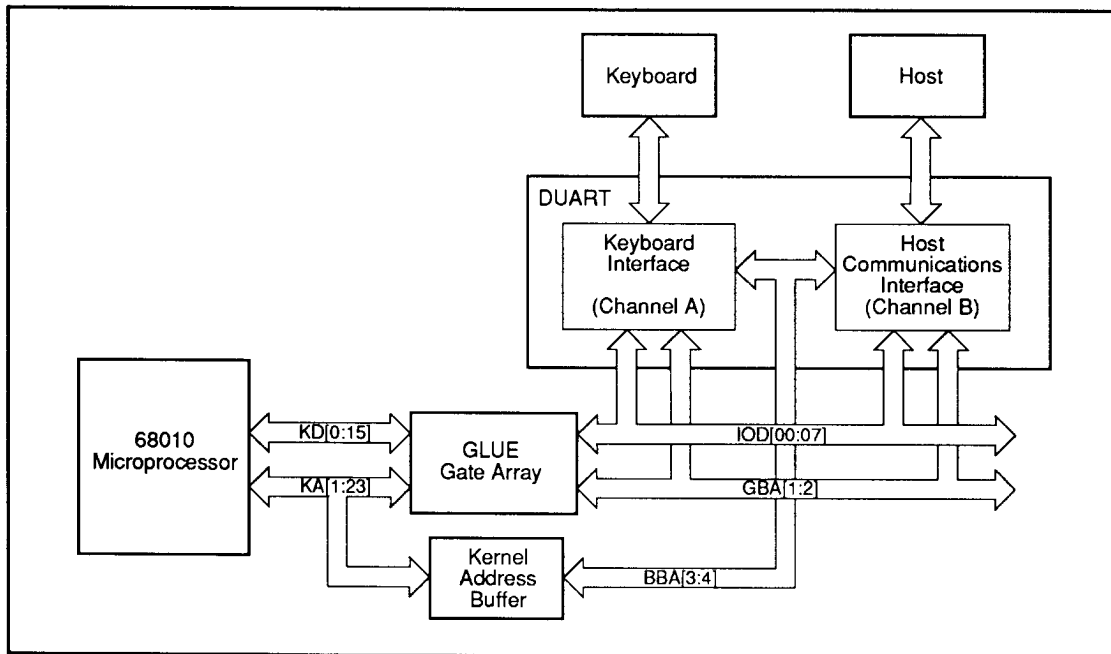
Keyboard

Host

DUART

Keyboard Interface (Channel A)

Host Communications Interface (Channel B)

68010 Microprocessor

KD[0:15]

KA[1:23]

GLUE Gate Array

IOD[00:07]

GBA[1:2]

Kernel Address Buffer

BBA[3:4]